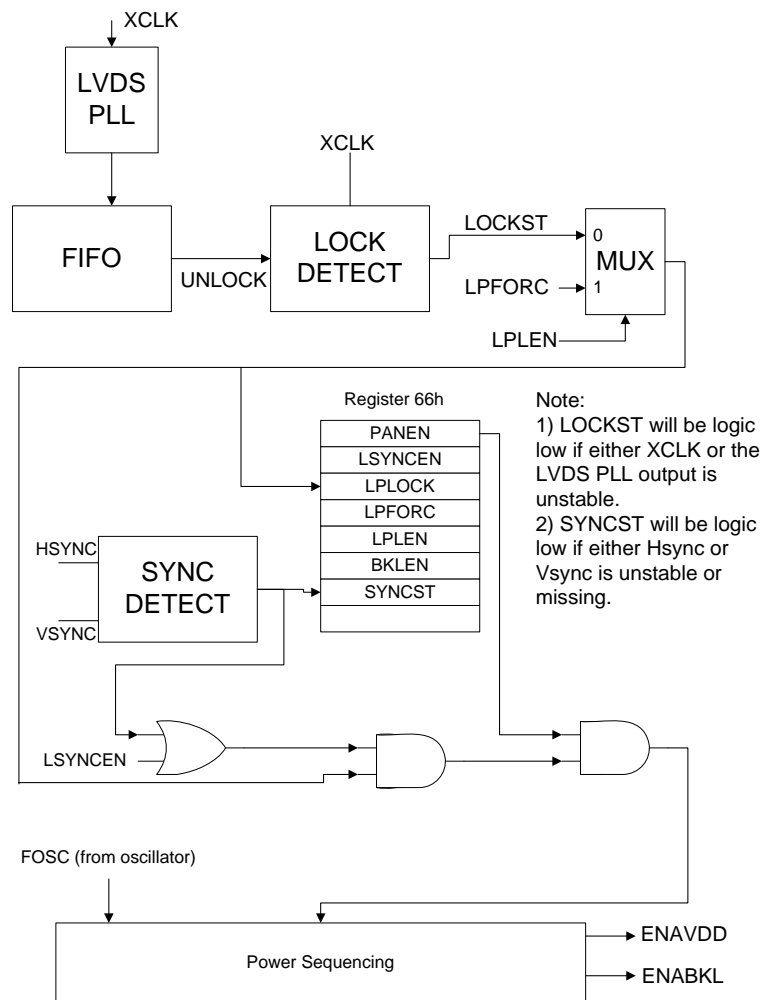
XCLK

LVDS PLL

XCLK

FIFO

UNLOCK

LOCK DETECT

LOCKST

0

MUX

LPFORC

1

LPLEN

Register 66h

| PANEN |
|---|
| LSYNCEN |
| LPLOCK |
| LPFORC |
| LPLEN |
| BKLEN |
| SYNCST |
| |

Note:
1) LOCKST will be logic low if either XCLK or the LVDS PLL output is unstable.
2) SYNCST will be logic low if either Hsync or Vsync is unstable or missing.

HSYNC

SYNC DETECT

VSYNC

LSYNCEN

FOSC (from oscillator)

Power Sequencing

ENAVDD

ENABKL